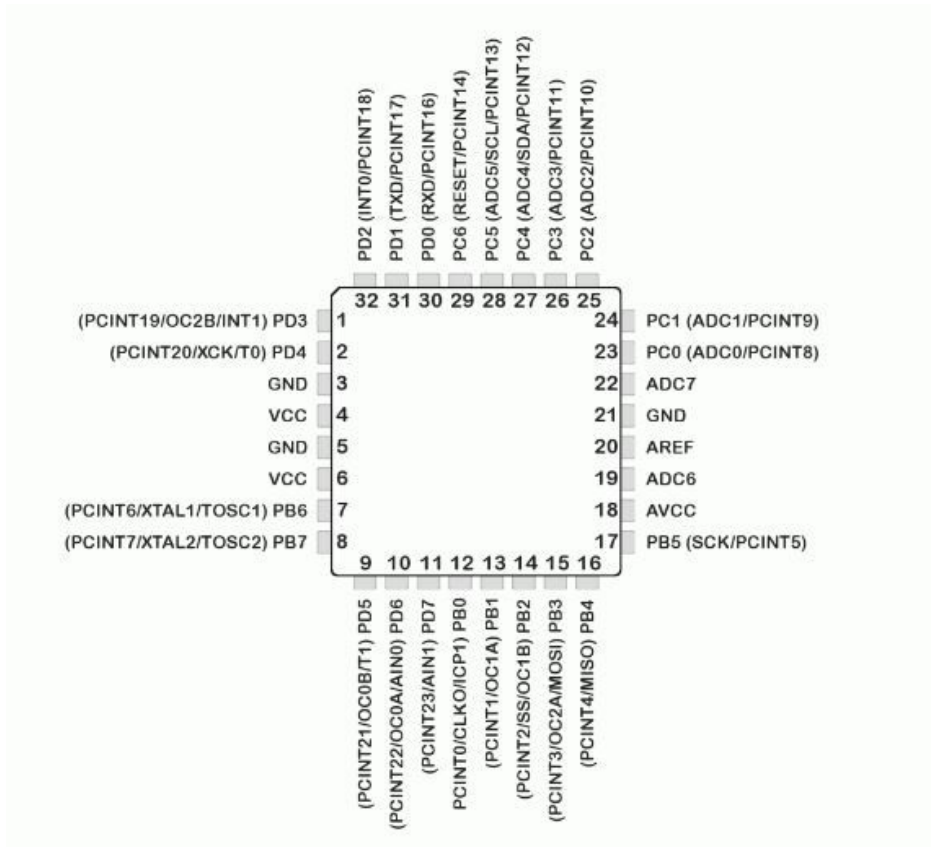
PD2 (INT0/PCINT18)
PD1 (TXD/PCINT17)
PD0 (RXD/PCINT16)
PC6 (RESET/PCINT14)
PC5 (ADC5/SCL/PCINT13)
PC4 (ADC4/SDA/PCINT12)
PC3 (ADC3/PCINT11)
PC2 (ADC2/PCINT10)

32 31 30 29 28 27 26 25

(PCINT19/OC2B/INT1) PD3 1
(PCINT20/XCK/T0) PD4 2
GND 3
VCC 4
GND 5
VCC 6
(PCINT6/XTAL1/TOSC1) PB6 7
(PCINT7/XTAL2/TOSC2) PB7 8

24 PC1 (ADC1/PCINT9)
23 PC0 (ADC0/PCINT8)
22 ADC7
21 GND
20 AREF
19 ADC6
18 AVCC
17 PB5 (SCK/PCINT5)

9 10 11 12 13 14 15 16

(PCINT21/OC0B/T1) PD5
(PCINT22/OC0A/AIN0) PD6
(PCINT23/AIN1) PD7
PCINT0/CLKO/ICP1) PB0
(PCINT1/OC1A) PB1
(PCINT2/SS/OC1B) PB2
(PCINT3/OC2A/MOSI) PB3
(PCINT4/MISO) PB4